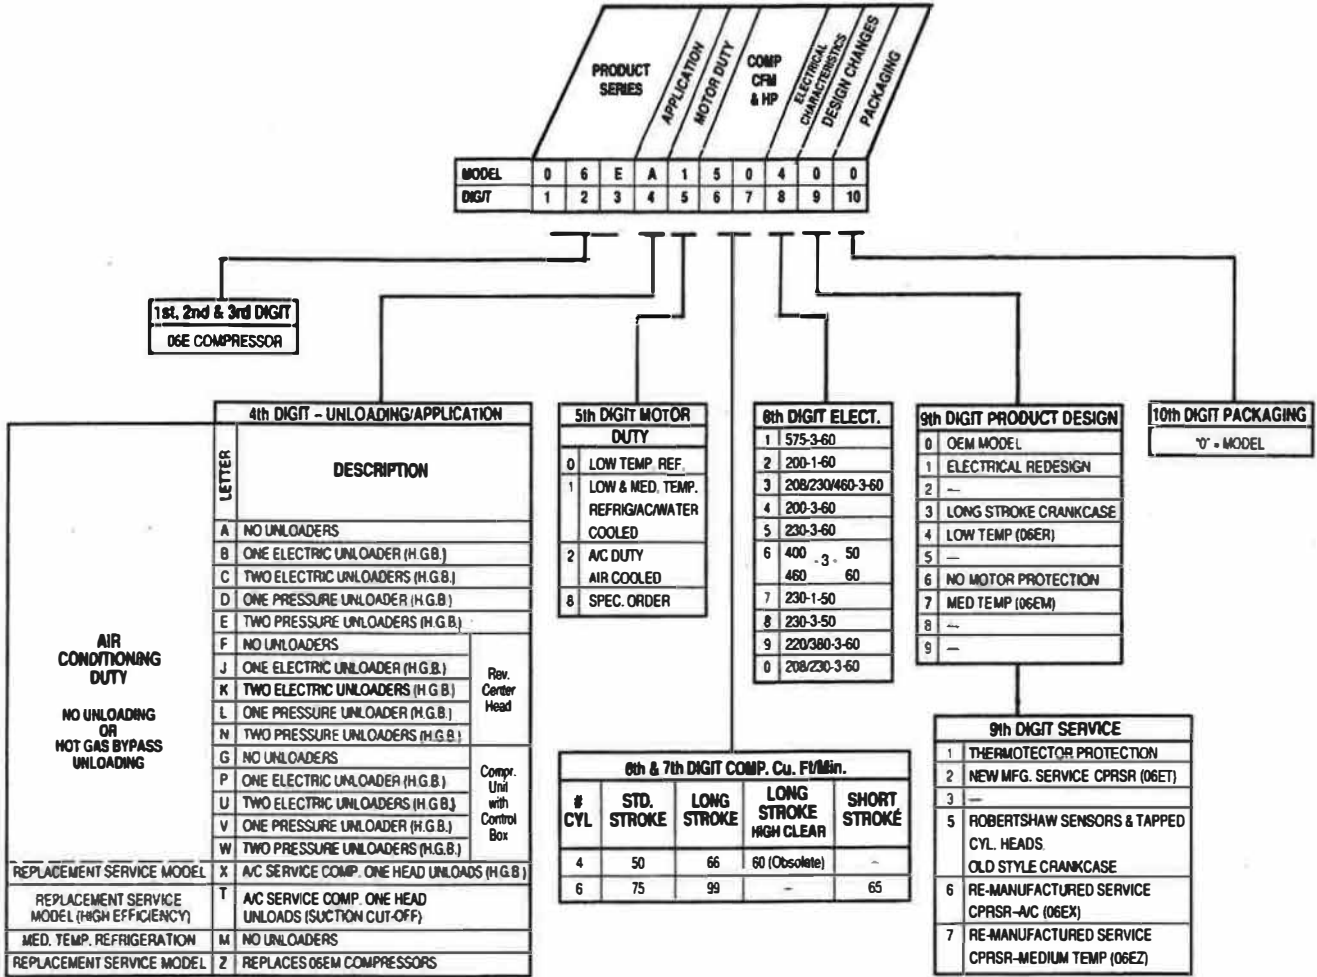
PRODUCT SERIES

APPLICATION

MOTOR DUTY

COMP CFM & HP

ELECTRICAL CHARACTERISTICS

DESIGN CHANGES

PACKAGING

| MODEL | 0 | 6 | E | A | 1 | 5 | 0 | 4 | 0 | 0 |
|---|---|---|---|---|---|---|---|---|---|---|
| DIGIT | 1 | 2 | 3 | 4 | 5 | 6 | 7 | 8 | 9 | 10 |

1st, 2nd & 3rd DIGIT
06E COMPRESSOR

4th DIGIT – UNLOADING/APPLICATION

| | LETTER | DESCRIPTION | |
|---|---|---|---|
| AIR CONDITIONING DUTY NO UNLOADING OR HOT GAS BYPASS UNLOADING | A | NO UNLOADERS | |
| | B | ONE ELECTRIC UNLOADER (H.G.B.) | |
| | C | TWO ELECTRIC UNLOADERS (H.G.B.) | |
| | D | ONE PRESSURE UNLOADER (H.G.B.) | |
| | E | TWO PRESSURE UNLOADERS (H.G.B.) | |
| | F | NO UNLOADERS | Rev. Center Head |
| | J | ONE ELECTRIC UNLOADER (H.G.B.) | |
| | K | TWO ELECTRIC UNLOADERS (H.G.B.) | |
| | L | ONE PRESSURE UNLOADER (H.G.B.) | |
| | N | TWO PRESSURE UNLOADERS (H.G.B.) | |
| | G | NO UNLOADERS | Compr. Unit with Control Box |
| | P | ONE ELECTRIC UNLOADER (H.G.B.) | |
| | U | TWO ELECTRIC UNLOADERS (H.G.B.) | |
| | V | ONE PRESSURE UNLOADER (H.G.B.) | |
| | W | TWO PRESSURE UNLOADERS (H.G.B.) | |
| REPLACEMENT SERVICE MODEL | X | A/C SERVICE COMP. ONE HEAD UNLOADS (H.G.B.) | |
| REPLACEMENT SERVICE MODEL (HIGH EFFICIENCY) | T | A/C SERVICE COMP. ONE HEAD UNLOADS (SUCTION CUT-OFF) | |
| MED. TEMP. REFRIGERATION | M | NO UNLOADERS | |
| REPLACEMENT SERVICE MODEL | Z | REPLACES 06EM COMPRESSORS | |

5th DIGIT MOTOR DUTY

| | |
|---|---|
| 0 | LOW TEMP. REF. |
| 1 | LOW & MED. TEMP. REFRIG/AC/WATER COOLED |
| 2 | A/C DUTY AIR COOLED |
| 8 | SPEC. ORDER |

8th DIGIT ELECT.

| | |
|---|---|
| 1 | 575-3-60 |
| 2 | 200-1-60 |
| 3 | 208/230/460-3-60 |
| 4 | 200-3-60 |
| 5 | 230-3-60 |
| 6 | 400 - 3 - 50 / 460 - 3 - 60 |
| 7 | 230-1-50 |
| 8 | 230-3-50 |
| 9 | 220/380-3-60 |
| 0 | 208/230-3-60 |

9th DIGIT PRODUCT DESIGN

| | |
|---|---|
| 0 | OEM MODEL |
| 1 | ELECTRICAL REDESIGN |
| 2 | — |
| 3 | LONG STROKE CRANKCASE |
| 4 | LOW TEMP (06ER) |
| 5 | — |
| 6 | NO MOTOR PROTECTION |
| 7 | MED TEMP (06EM) |
| 8 | — |
| 9 | — |

10th DIGIT PACKAGING
"0" = MODEL

6th & 7th DIGIT COMP. Cu. Ft/Min.

| # CYL | STD. STROKE | LONG STROKE | LONG STROKE HIGH CLEAR | SHORT STROKE |
|---|---|---|---|---|
| 4 | 50 | 66 | 60 (Obsolete) | – |
| 6 | 75 | 99 | – | 65 |

9th DIGIT SERVICE

| | |
|---|---|
| 1 | THERMOTECTOR PROTECTION |
| 2 | NEW MFG. SERVICE CPRSR (06ET) |
| 3 | — |
| 5 | ROBERTSHAW SENSORS & TAPPED CYL. HEADS. OLD STYLE CRANKCASE |
| 6 | RE-MANUFACTURED SERVICE CPRSR-A/C (06EX) |
| 7 | RE-MANUFACTURED SERVICE CPRSR-MEDIUM TEMP (06EZ) |